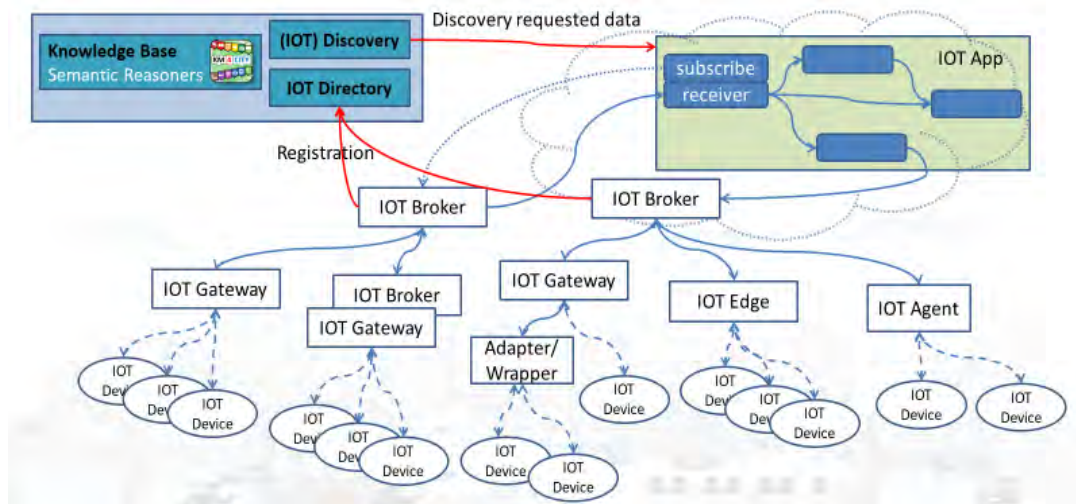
Knowledge Base
Semantic Reasoners
KM4CITY
(IOT) Discovery
IOT Directory
Discovery requested data
IOT App
subscribe
receiver
Registration
IOT Broker
IOT Broker
IOT Gateway
IOT Broker
IOT Gateway
IOT Gateway
IOT Edge
IOT Agent
Adapter/ Wrapper
IOT Device
IOT Device
IOT Device
IOT Device
IOT Device
IOT Device
IOT Device
IOT Device
IOT Device
IOT Device
IOT Device
IOT Device
IOT Device
IOT Device
IOT Device